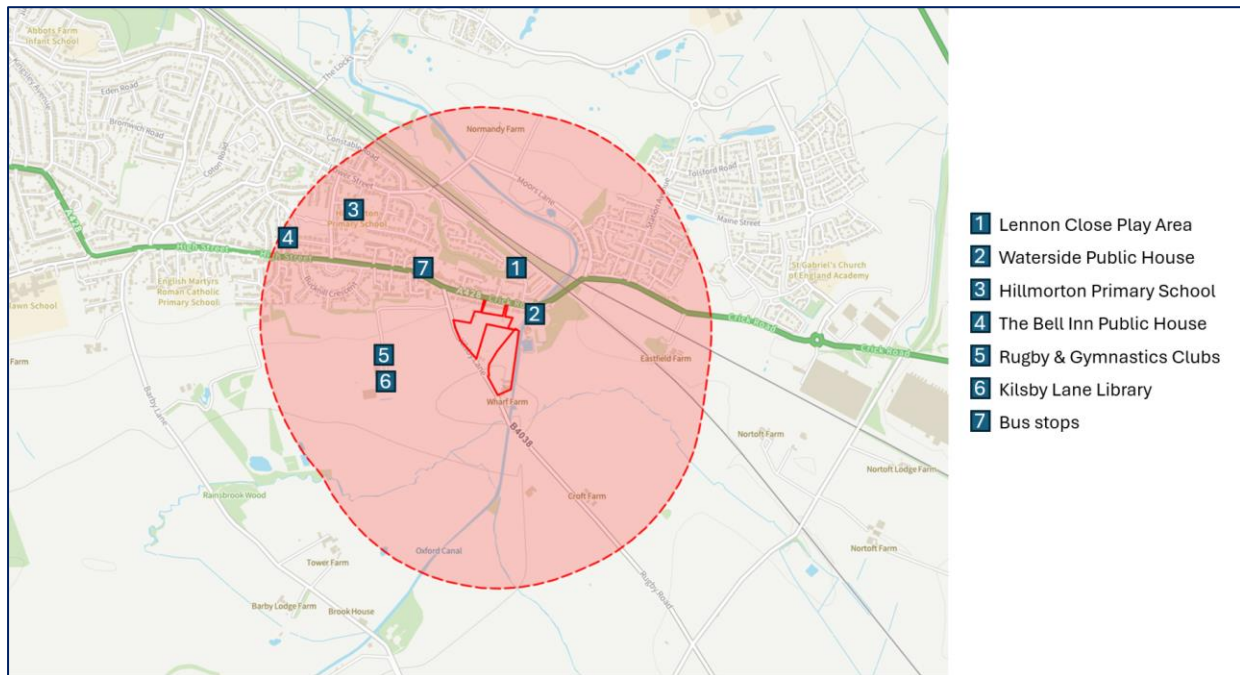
Abbots Farm Infant School

Eden Road

Bromwich Road

The Locks

Normandy Farm

Constable Road

Moors Lane

Tollford Road

Maine Street

Primary School

High Street

A428

English Martyrs Roman Catholic Primary School

St Gabriel's Church of England Academy

Crick Road

Eastfield Farm

Wharf Farm

B4038

Barby Lane

Nortoft Farm

Nortoft Lodge Farm

Ramsbrook Wood

Croft Farm

Oxford Canal

Tower Farm

Barby Lodge Farm

Brook House

Rugby Road

Nortoft Farm

Farm

1 2 3 4 5 6 7

1 Lennon Close Play Area
2 Waterside Public House
3 Hillmorton Primary School
4 The Bell Inn Public House
5 Rugby & Gymnastics Clubs
6 Kilsby Lane Library
7 Bus stops